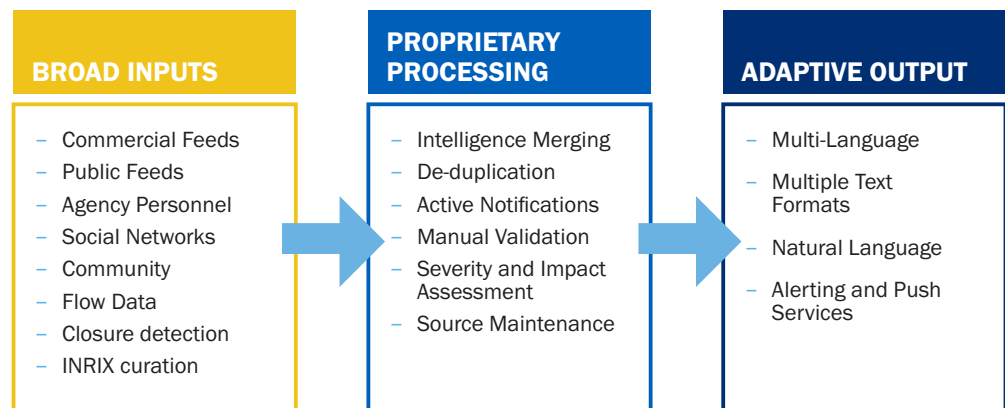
BROAD INPUTS

– Commercial Feeds
– Public Feeds
– Agency Personnel
– Social Networks
– Community
– Flow Data
– Closure detection
– INRIX curation

PROPRIETARY PROCESSING

– Intelligence Merging
– De-duplication
– Active Notifications
– Manual Validation
– Severity and Impact Assessment
– Source Maintenance

ADAPTIVE OUTPUT

– Multi-Language
– Multiple Text Formats
– Natural Language
– Alerting and Push Services